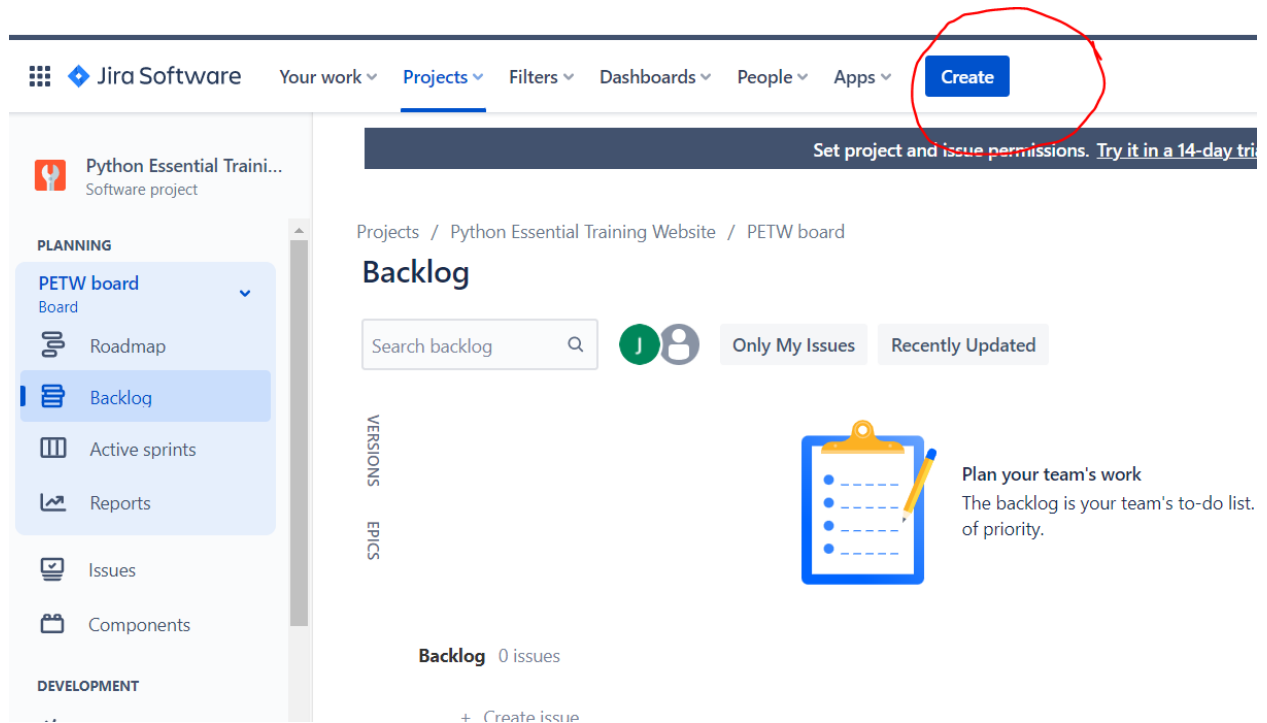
Jira Software Your work Projects Filters Dashboards People Apps Create

Python Essential Traini...
Software project

PLANNING

PETW board
Board

Roadmap

Backlog

Active sprints

Reports

Issues

Components

DEVELOPMENT

Set project and issue permissions. Try it in a 14-day tri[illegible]

Projects / Python Essential Training Website / PETW board

Backlog

Search backlog

J

Only My Issues

Recently Updated

VERSIONS

EPICS

Plan your team's work

The backlog is your team's to-do list. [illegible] of priority.

Backlog 0 issues

+ Create issue